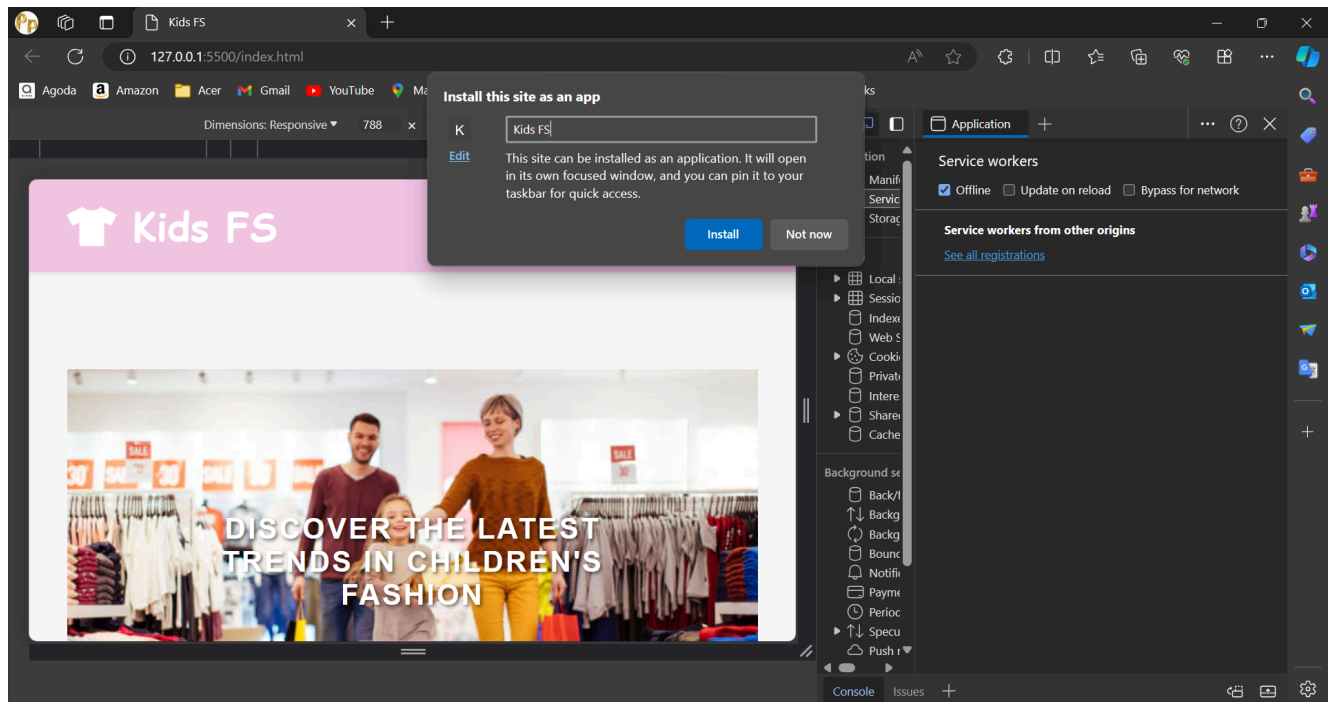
Kids FS

127.0.0.1:5500/index.html

Agoda Amazon Acer Gmail YouTube Ma ks

Dimensions: Responsive 788 ×

Install this site as an app

K

Edit

Kids FS

This site can be installed as an application. It will open in its own focused window, and you can pin it to your taskbar for quick access.

Install Not now

Kids FS

DISCOVER THE LATEST TRENDS IN CHILDREN'S FASHION

tion
Manif
Servic
Storag

Local
Sessio
Indexe
Web S
Cooki
Privat
Intere
Share
Cache

Background se
Back/f
Backg
Backg
Bounc
Notific
Payme
Perioc
Specu
Push r

Application

Service workers

Offline Update on reload Bypass for network

Service workers from other origins

See all registrations

Console Issues